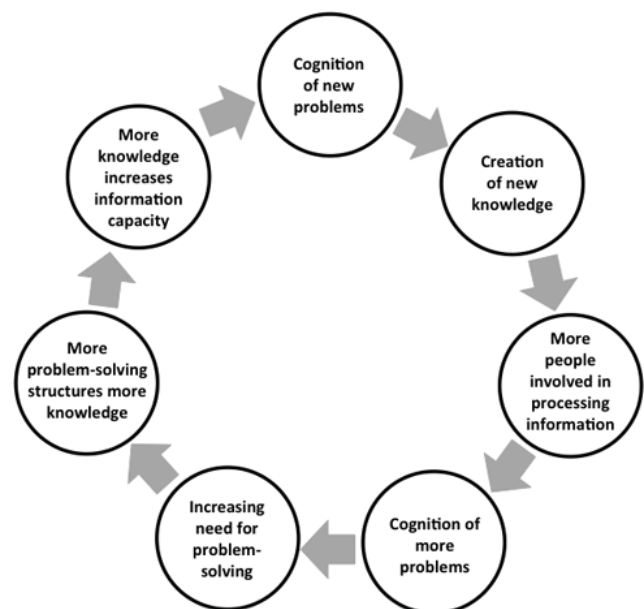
Cognition of new problems

Creation of new knowledge

More people involved in processing information

Cognition of more problems

Increasing need for problem-solving

More problem-solving structures more knowledge

More knowledge increases information capacity